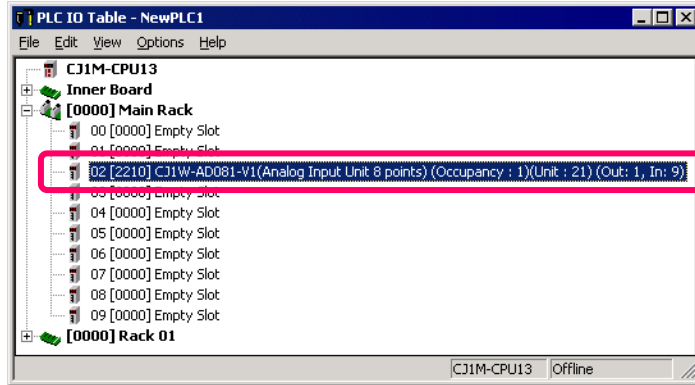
PLC IO Table - NewPLC1

File Edit View Options Help

CJ1M-CPU13
Inner Board
[0000] Main Rack
00 [0000] Empty Slot
01 [0000] Empty Slot
02 [2210] CJ1W-AD081-V1(Analog Input Unit 8 points) (Occupancy : 1)(Unit : 21) (Out: 1, In: 9)
03 [0000] Empty Slot
04 [0000] Empty Slot
05 [0000] Empty Slot
06 [0000] Empty Slot
07 [0000] Empty Slot
08 [0000] Empty Slot
09 [0000] Empty Slot
[0000] Rack 01

CJ1M-CPU13 | Offline